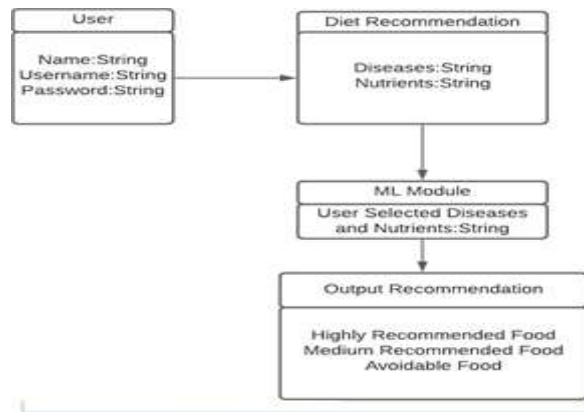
User

Name:String
Username:String
Password:String

Diet Recommendation

Diseases:String
Nutrients:String

ML Module

User Selected Diseases and Nutrients:String

Output Recommendation

Highly Recommended Food
Medium Recommended Food
Avoidable Food